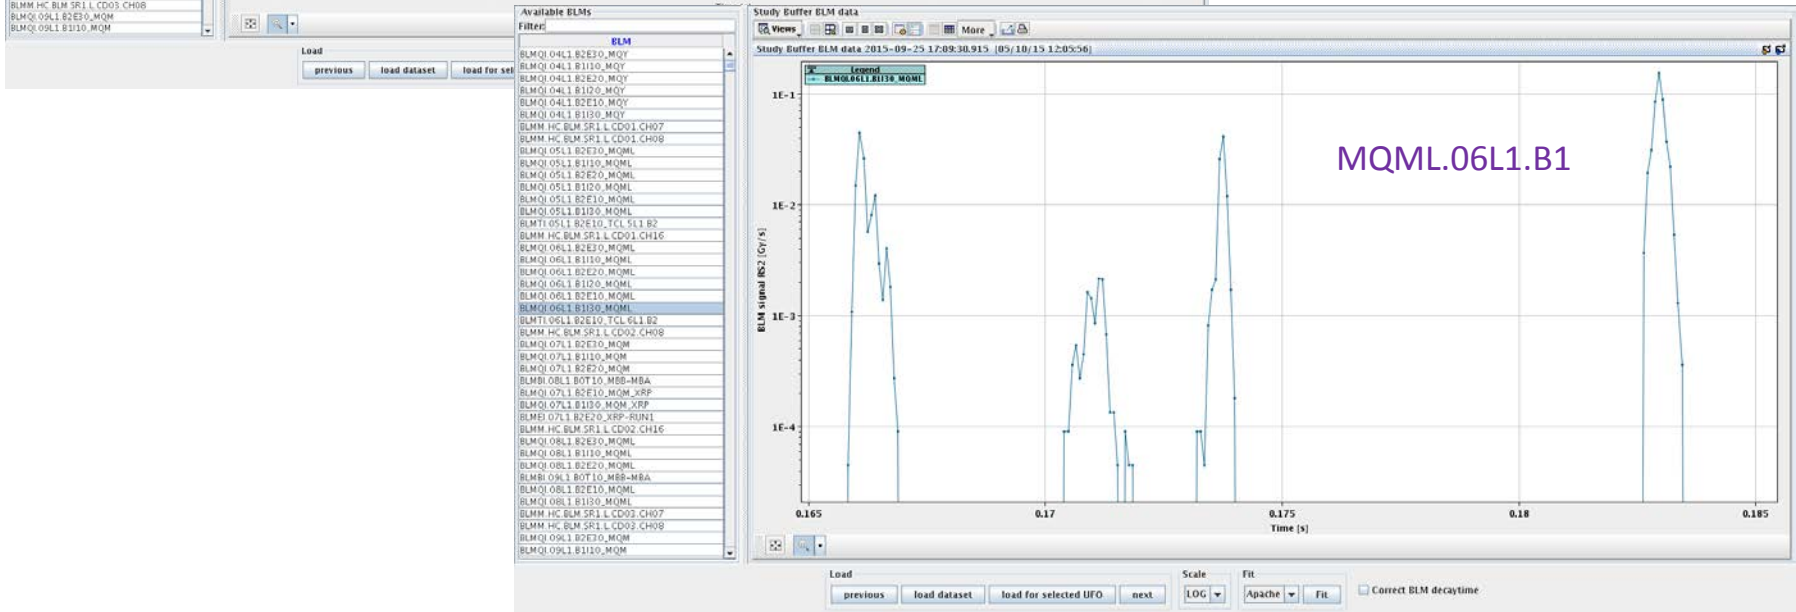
BLMM.HC.BLM.SR1.L.CD03.CH08
BLMQI.09L1.B2E30_MQM
BLMQI.09L1.B1I10_MQM

Load
previous load dataset load for sel

Available BLMs
Filter:
BLM
BLMQI.04L1.B2E30_MQY
BLMQI.04L1.B1I10_MQY
BLMQI.04L1.B2E20_MQY
BLMQI.04L1.B1I20_MQY
BLMQI.04L1.B2E10_MQY
BLMQI.04L1.B1I30_MQY
BLMM.HC.BLM.SR1.L.CD01.CH07
BLMM.HC.BLM.SR1.L.CD01.CH08
BLMQI.05L1.B2E30_MQML
BLMQI.05L1.B1I10_MQML
BLMQI.05L1.B2E20_MQML
BLMQI.05L1.B1I20_MQML
BLMQI.05L1.B2E10_MQML
BLMQI.05L1.B1I30_MQML
BLMTI.05L1.B2E10_TCL.5L1.B2
BLMM.HC.BLM.SR1.L.CD01.CH16
BLMQI.06L1.B2E30_MQML
BLMQI.06L1.B1I10_MQML
BLMQI.06L1.B2E20_MQML
BLMQI.06L1.B1I20_MQML
BLMQI.06L1.B2E10_MQML
BLMQI.06L1.B1I30_MQML
BLMTI.06L1.B2E10_TCL.6L1.B2
BLMM.HC.BLM.SR1.L.CD02.CH08
BLMQI.07L1.B2E30_MQM
BLMQI.07L1.B1I10_MQM
BLMQI.07L1.B2E20_MQM
BLMBI.08L1.B0T10_MBB-MBA
BLMQI.07L1.B2E10_MQM_XRP
BLMQI.07L1.B1I30_MQM_XRP
BLMEI.07L1.B2E20_XRP-RUN1
BLMM.HC.BLM.SR1.L.CD02.CH16
BLMQI.08L1.B2E30_MQML
BLMQI.08L1.B1I10_MQML
BLMQI.08L1.B2E20_MQML
BLMBI.09L1.B0T10_MBB-MBA
BLMQI.08L1.B2E10_MQML
BLMQI.08L1.B1I30_MQML
BLMM.HC.BLM.SR1.L.CD03.CH07
BLMM.HC.BLM.SR1.L.CD02.CH08
BLMQI.09L1.B2E30_MQM
BLMQI.09L1.B1I10_MQM

Study Buffer BLM data
Views More
Study Buffer BLM data 2015-09-25 17:09:30.915 [05/10/15 12:05:56]
Legend
BLMQI.06L1.B1I30_MQML
MQML.06L1.B1
1E-1
1E-2
1E-3
1E-4
BLM signal RS2 [Gy/s]
0.165 0.17 0.175 0.18 0.185
Time [s]

Load
previous load dataset load for selected UFO next
Scale
LOG
Fit
Apache Fit
Correct BLM decaytime